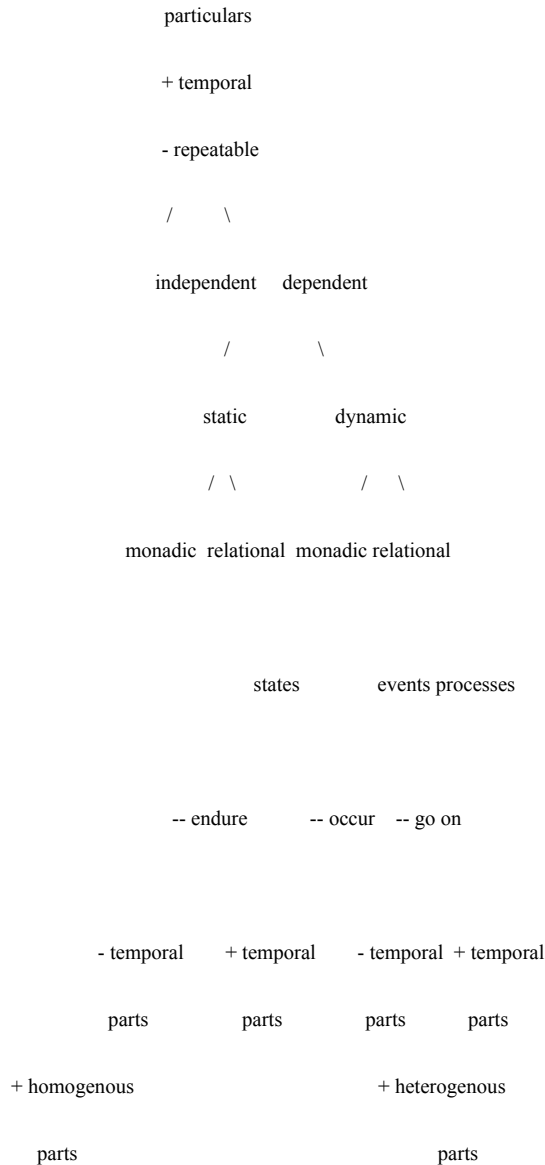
particulars

+ temporal

- repeatable

/ \

independent dependent

/ \

static dynamic

/ \ / \

monadic relational monadic relational

states events processes

-- endure -- occur -- go on

- temporal + temporal - temporal + temporal

parts parts parts parts

+ homogenous + heterogenous

parts parts